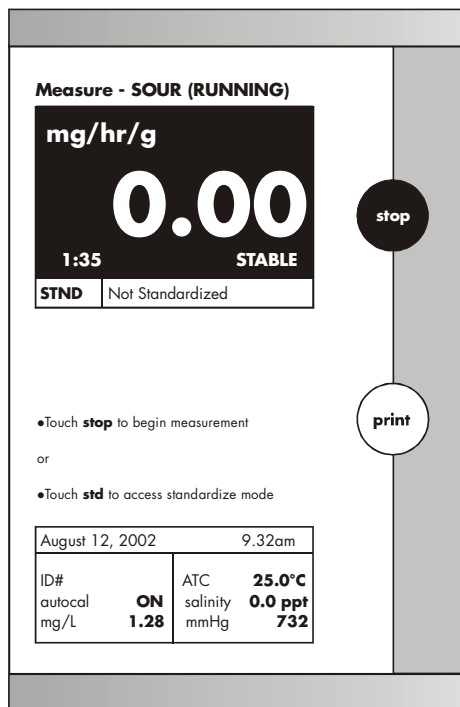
Measure - SOUR (RUNNING)

mg/hr/g

0.00

1:35

STABLE

| STND | Not Standardized |
|---|---|

stop

print

•Touch **stop** to begin measurement

or

•Touch **std** to access standardize mode

| August 12, 2002 | 9.32am |
|---|---|
| ID# | ATC **25.0°C** |
| autocal **ON** | salinity **0.0 ppt** |
| mg/L **1.28** | mmHg **732** |